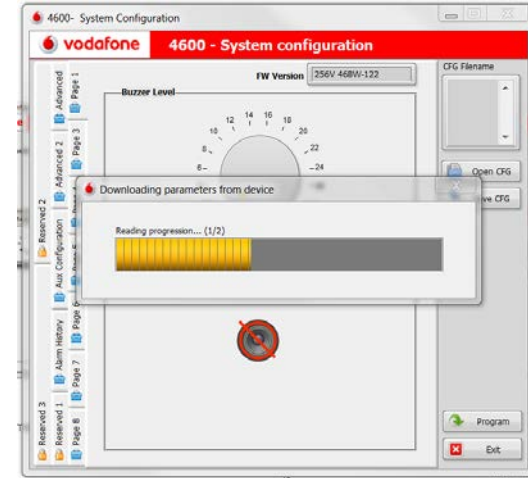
4600- System Configuration

vodafone

4600 - System configuration

FW Version 256V 468W-122

CFG Filename

Buzzer Level

12 14 16 18
10 20
8 22
6 24

Downloading parameters from device

Reading progression... (1/2)

Open CFG

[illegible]ve CFG

Program

Exit

Page 1
Advanced
Page 3
Advanced 2
Page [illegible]
Reserved 2
Aux Configuration
Page 5
Page 6
Alarm History
Page 7
Reserved 3
Reserved 1
Page 8